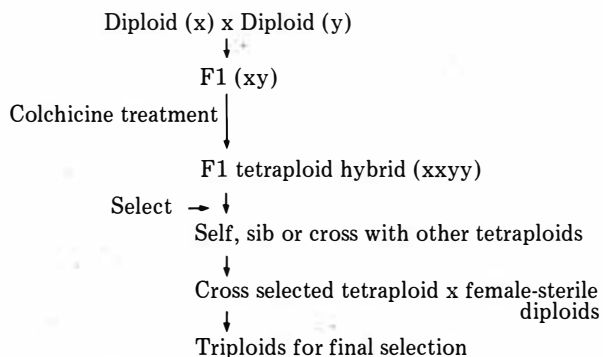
Diploid (x) x Diploid (y)

F1 (xy)

Colchicine treatment

F1 tetraploid hybrid (xxyy)

Select

Self, sib or cross with other tetraploids

Cross selected tetraploid x female-sterile diploids

Triploids for final selection